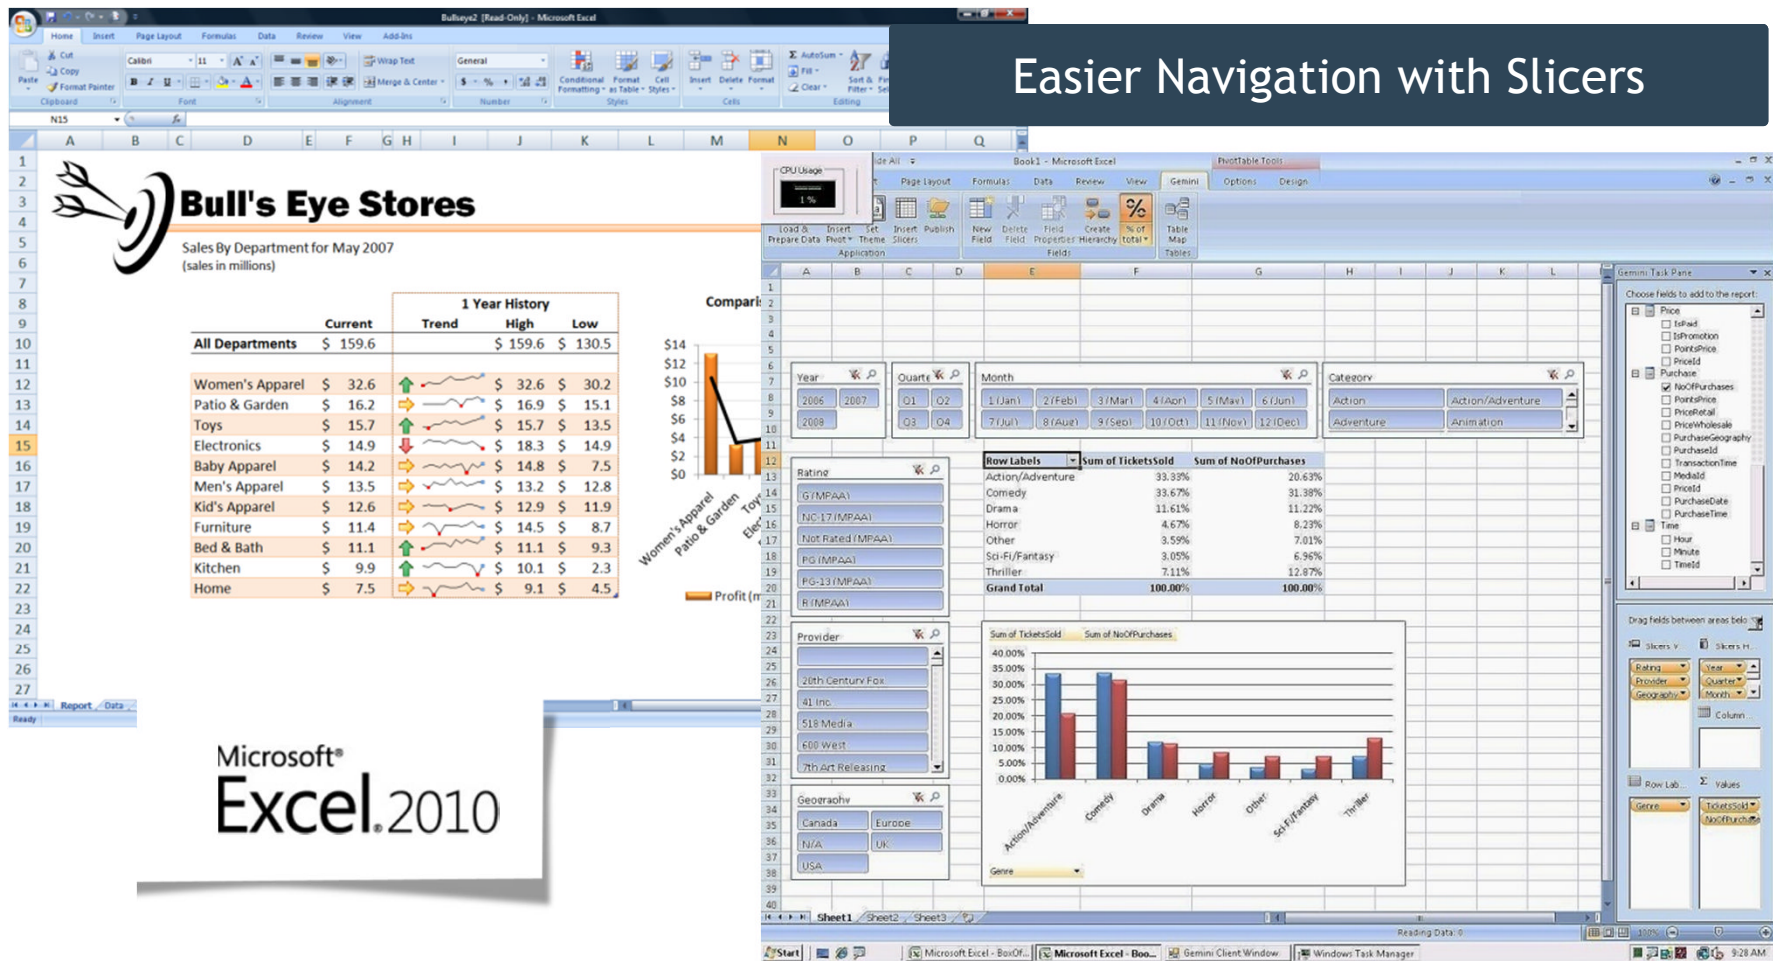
Easier Navigation with Slicers

Bullseye2 [Read-Only] - Microsoft Excel

Home Insert Page Layout Formulas Data Review View Add-Ins

Paste Cut Copy Format Painter Clipboard Calibri 11 Font Wrap Text Merge & Center Alignment General Number Conditional Formatting Format as Table Cell Styles Styles Insert Delete Format Cells AutoSum Fill Clear Sort & Filter Editing

N15

Bull's Eye Stores

Sales By Department for May 2007
(sales in millions)

| | Current | 1 Year History Trend | High | Low |
|---|---|---|---|---|
| All Departments | $ 159.6 | | $ 159.6 | $ 130.5 |
| Women's Apparel | $ 32.6 | | $ 32.6 | $ 30.2 |
| Patio & Garden | $ 16.2 | | $ 16.9 | $ 15.1 |
| Toys | $ 15.7 | | $ 15.7 | $ 13.5 |
| Electronics | $ 14.9 | | $ 18.3 | $ 14.9 |
| Baby Apparel | $ 14.2 | | $ 14.8 | $ 7.5 |
| Men's Apparel | $ 13.5 | | $ 13.2 | $ 12.8 |
| Kid's Apparel | $ 12.6 | | $ 12.9 | $ 11.9 |
| Furniture | $ 11.4 | | $ 14.5 | $ 8.7 |
| Bed & Bath | $ 11.1 | | $ 11.1 | $ 9.3 |
| Kitchen | $ 9.9 | | $ 10.1 | $ 2.3 |
| Home | $ 7.5 | | $ 9.1 | $ 4.5 |

Compari
$14 $12 $10 $8 $6 $4 $2 $0
Women's Apparel Patio & Garden Toys Ele
Profit (m

Report Data
Ready

Microsoft® Excel 2010

CPU Usage 1 %
Book1 - Microsoft Excel PivotTable Tools
Page Layout Formulas Data Review View Gemini Options Design
Load & Prepare Data Insert Pivot Set Theme Insert Slicers Publish Application New Field Delete Field Field Properties Create Hierarchy % of total Fields Table Map Tables

Year 2006 2007 2008
Quarter Q1 Q2 Q3 Q4
Month 1 (Jan) 2 (Feb) 3 (Mar) 4 (Apr) 5 (May) 6 (Jun) 7 (Jul) 8 (Aug) 9 (Sep) 10 (Oct) 11 (Nov) 12 (Dec)
Category Action Action/Adventure Adventure Animation
Rating G (MPAA) NC-17 (MPAA) Not Rated (MPAA) PG (MPAA) PG-13 (MPAA) R (MPAA)
Provider 20th Century Fox 41 Inc 518 Media 600 West 7th Art Releasing
Geography Canada Europe N/A UK USA

| Row Labels | Sum of TicketsSold | Sum of NoOfPurchases |
|---|---|---|
| Action/Adventure | 33.33% | 20.63% |
| Comedy | 33.67% | 31.38% |
| Drama | 11.61% | 11.22% |
| Horror | 4.67% | 8.23% |
| Other | 3.59% | 7.01% |
| Sci-Fi/Fantasy | 3.05% | 6.96% |
| Thriller | 7.11% | 12.87% |
| Grand Total | 100.00% | 100.00% |

Sum of TicketsSold Sum of NoOfPurchases
40.00% 35.00% 30.00% 25.00% 20.00% 15.00% 10.00% 5.00% 0.00%
Action/Adventure Comedy Drama Horror Other Sci-Fi/Fantasy Thriller
Genre

Gemini Task Pane
Choose fields to add to the report:
Price IsPaid IsPromotion PointsPrice PriceId Purchase NoOfPurchases PointsPrice PriceRetail PriceWholesale PurchaseGeography PurchaseId TransactionTime MediaId PriceId PurchaseDate PurchaseTime Time Hour Minute TimeId
Drag fields between areas below:
Slicers V Slicers H Rating Provider Geography Year Quarter Month Column
Row Lab Values Genre TicketsSold NoOfPurchases

Sheet1 Sheet2 Sheet3
Reading Data: 0 100%
Start Microsoft Excel - BoxOf... Microsoft Excel - Boo... Gemini Client Window Windows Task Manager 9:28 AM